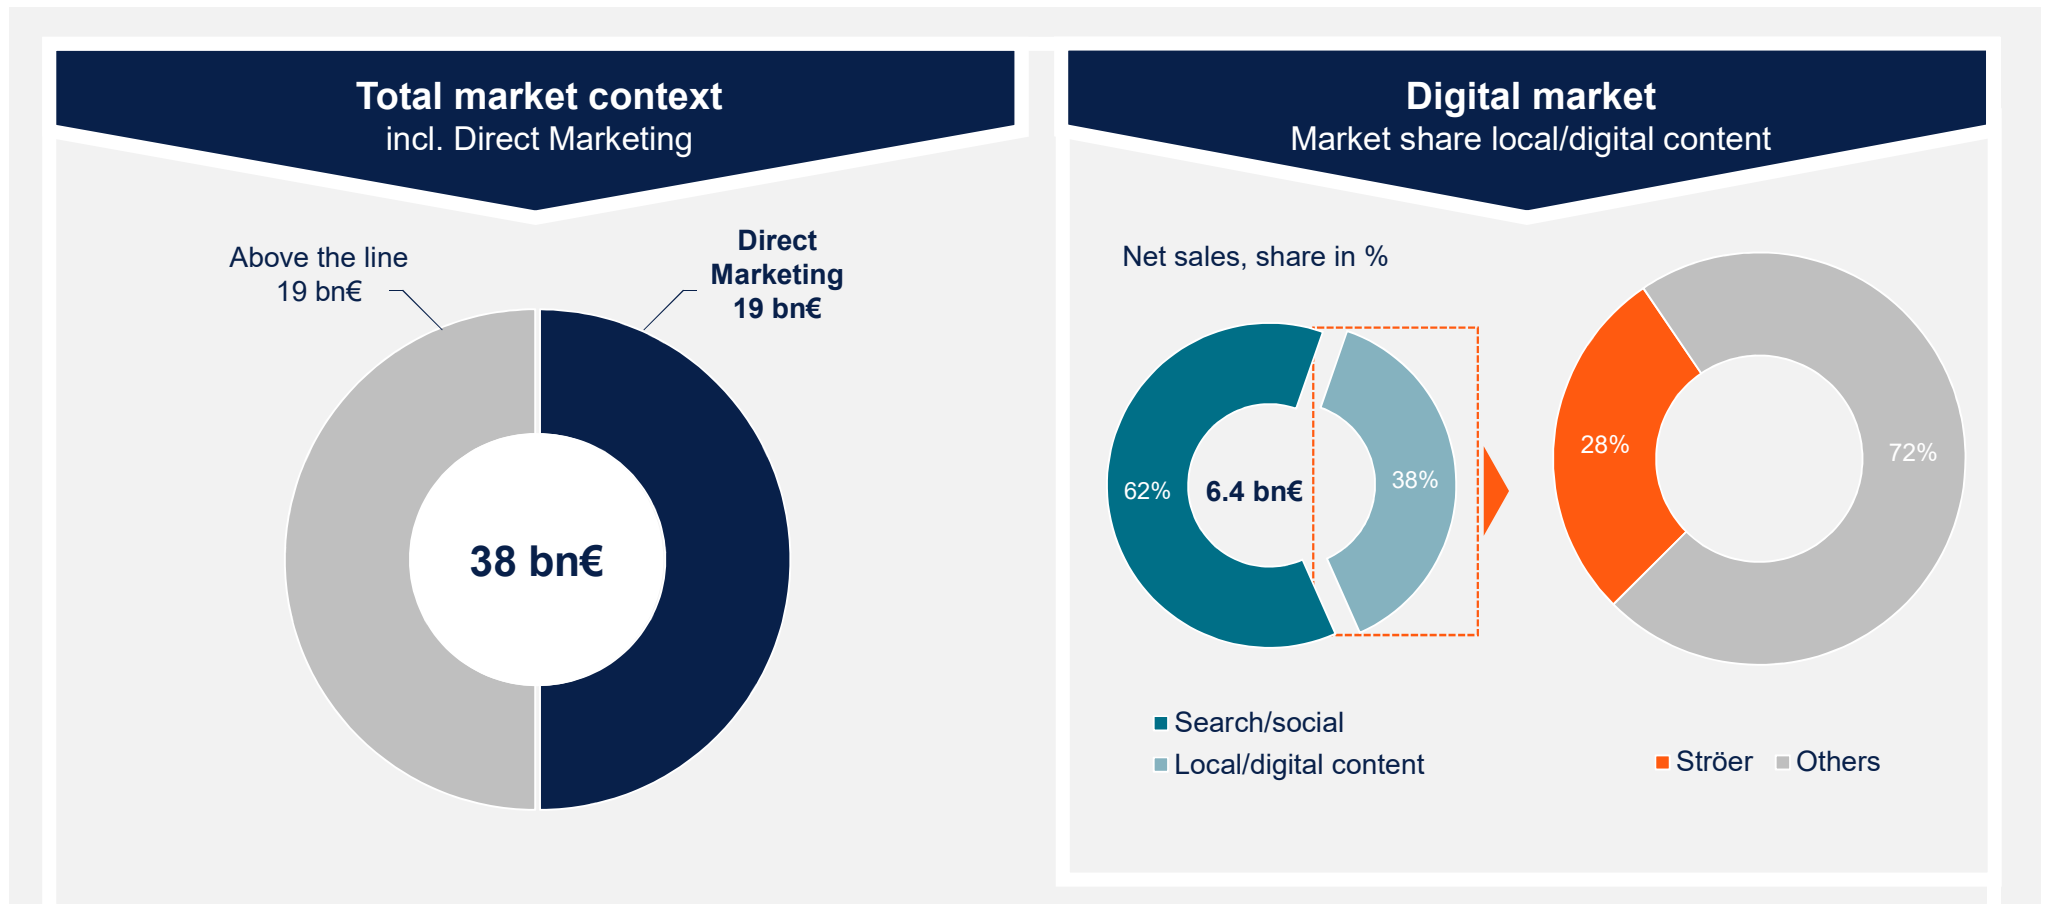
Total market context
incl. Direct Marketing

Above the line
19 bn€

Direct Marketing
19 bn€

38 bn€

Digital market
Market share local/digital content

Net sales, share in %

62%

6.4 bn€

38%

28%

72%

Search/social
Local/digital content

Ströer
Others